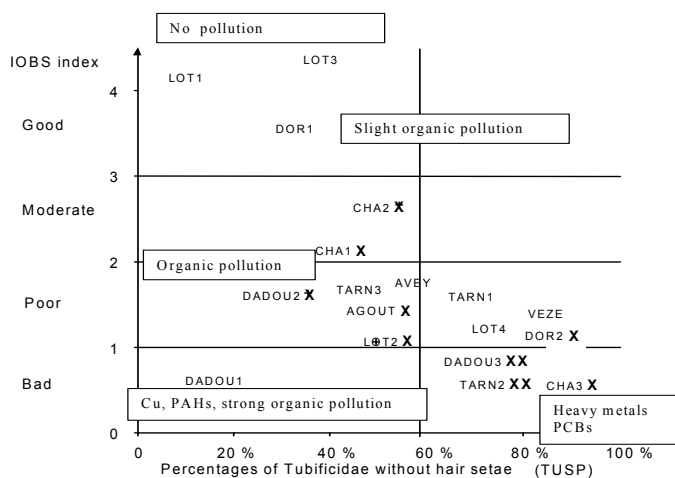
No pollution

IOBS index

LOT3

4

LOT1

Good

DOR1

Slight organic pollution

3

Moderate

CHA2 X

CHA1 X

2

Organic pollution

AVEY

TARN3

TARN1

DADOU2 X

Poor

AGOUT X

VEZE

LOT4

DOR2 X

LOT2 X

1

DADOU3 XX

Bad

DADOU1

TARN2 XX

CHA3 X

Cu, PAHs, strong organic pollution

Heavy metals PCBs

0

0

20 %

40 %

60 %

80 %

100 %

Percentages of Tubificidae without hair setae (TUSP)